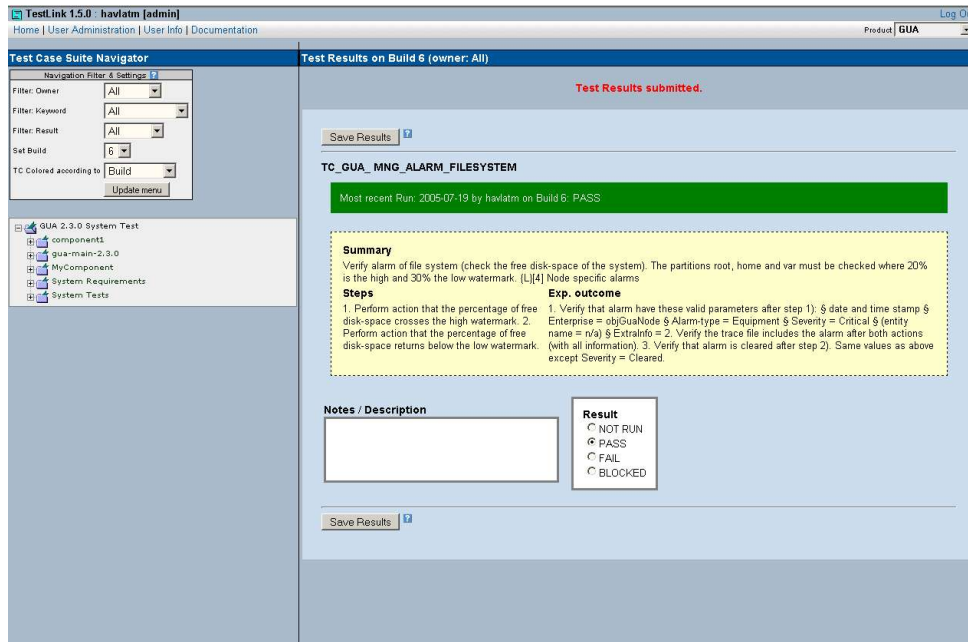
TestLink 1.5.0 : havlatm [admin]
Log O

Home | User Administration | User Info | Documentation

Product GUA

Test Case Suite Navigator

Navigation Filter & Settings

Filter: Owner All
Filter: Keyword All
Filter: Result All
Set Build 6
TC Colored according to Build
Update menu

GUA 2.3.0 System Test
component1
gua-main-2.3.0
MyComponent
System Requirements
System Tests

Test Results on Build 6 (owner: All)

Test Results submitted.

Save Results

TC_GUA_ MNG_ALARM_FILESYSTEM

Most recent Run: 2005-07-19 by havlatm on Build 6: PASS

Summary
Verify alarm of file system (check the free disk-space of the system). The partitions root, home and var must be checked where 20% is the high and 30% the low watermark. {L}[4] Node specific alarms

| Steps | Exp. outcome |
|---|---|
| 1. Perform action that the percentage of free disk-space crosses the high watermark. 2. Perform action that the percentage of free disk-space returns below the low watermark. | 1. Verify that alarm have these valid parameters after step 1): § date and time stamp § Enterprise = objGuaNode § Alarm-type = Equipment § Severity = Critical § (entity name = n/a) § ExtraInfo = 2. Verify the trace file includes the alarm after both actions (with all information). 3. Verify that alarm is cleared after step 2). Same values as above except Severity = Cleared. |

Notes / Description

Result
NOT RUN
PASS
FAIL
BLOCKED

Save Results